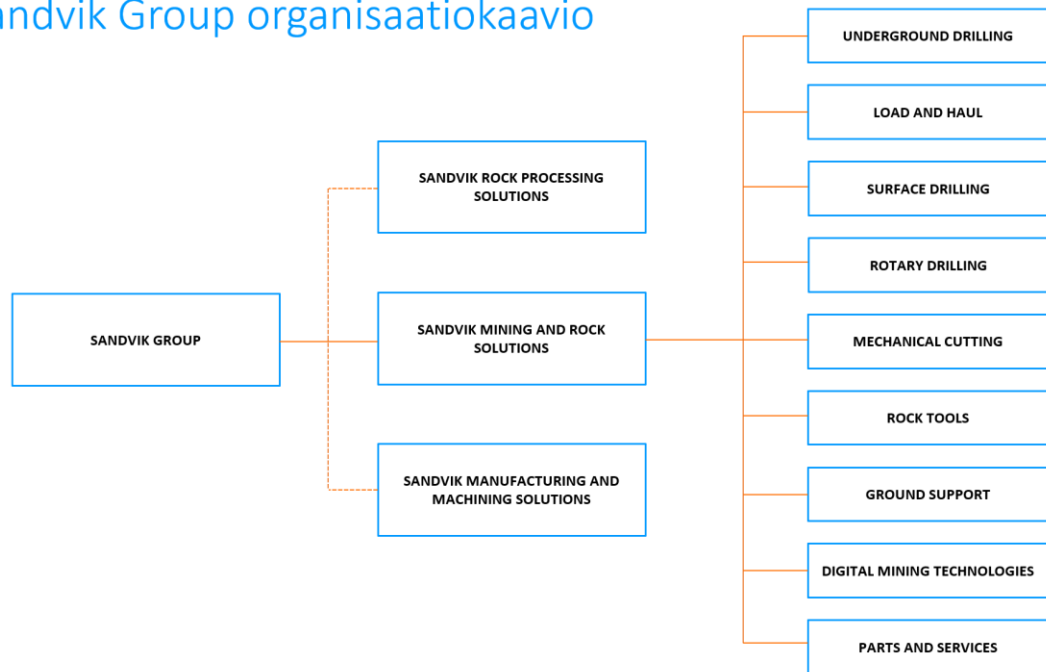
andvik Group organisaatiokaavio

SANDVIK GROUP

SANDVIK ROCK PROCESSING SOLUTIONS

SANDVIK MINING AND ROCK SOLUTIONS

SANDVIK MANUFACTURING AND MACHINING SOLUTIONS

UNDERGROUND DRILLING

LOAD AND HAUL

SURFACE DRILLING

ROTARY DRILLING

MECHANICAL CUTTING

ROCK TOOLS

GROUND SUPPORT

DIGITAL MINING TECHNOLOGIES

PARTS AND SERVICES